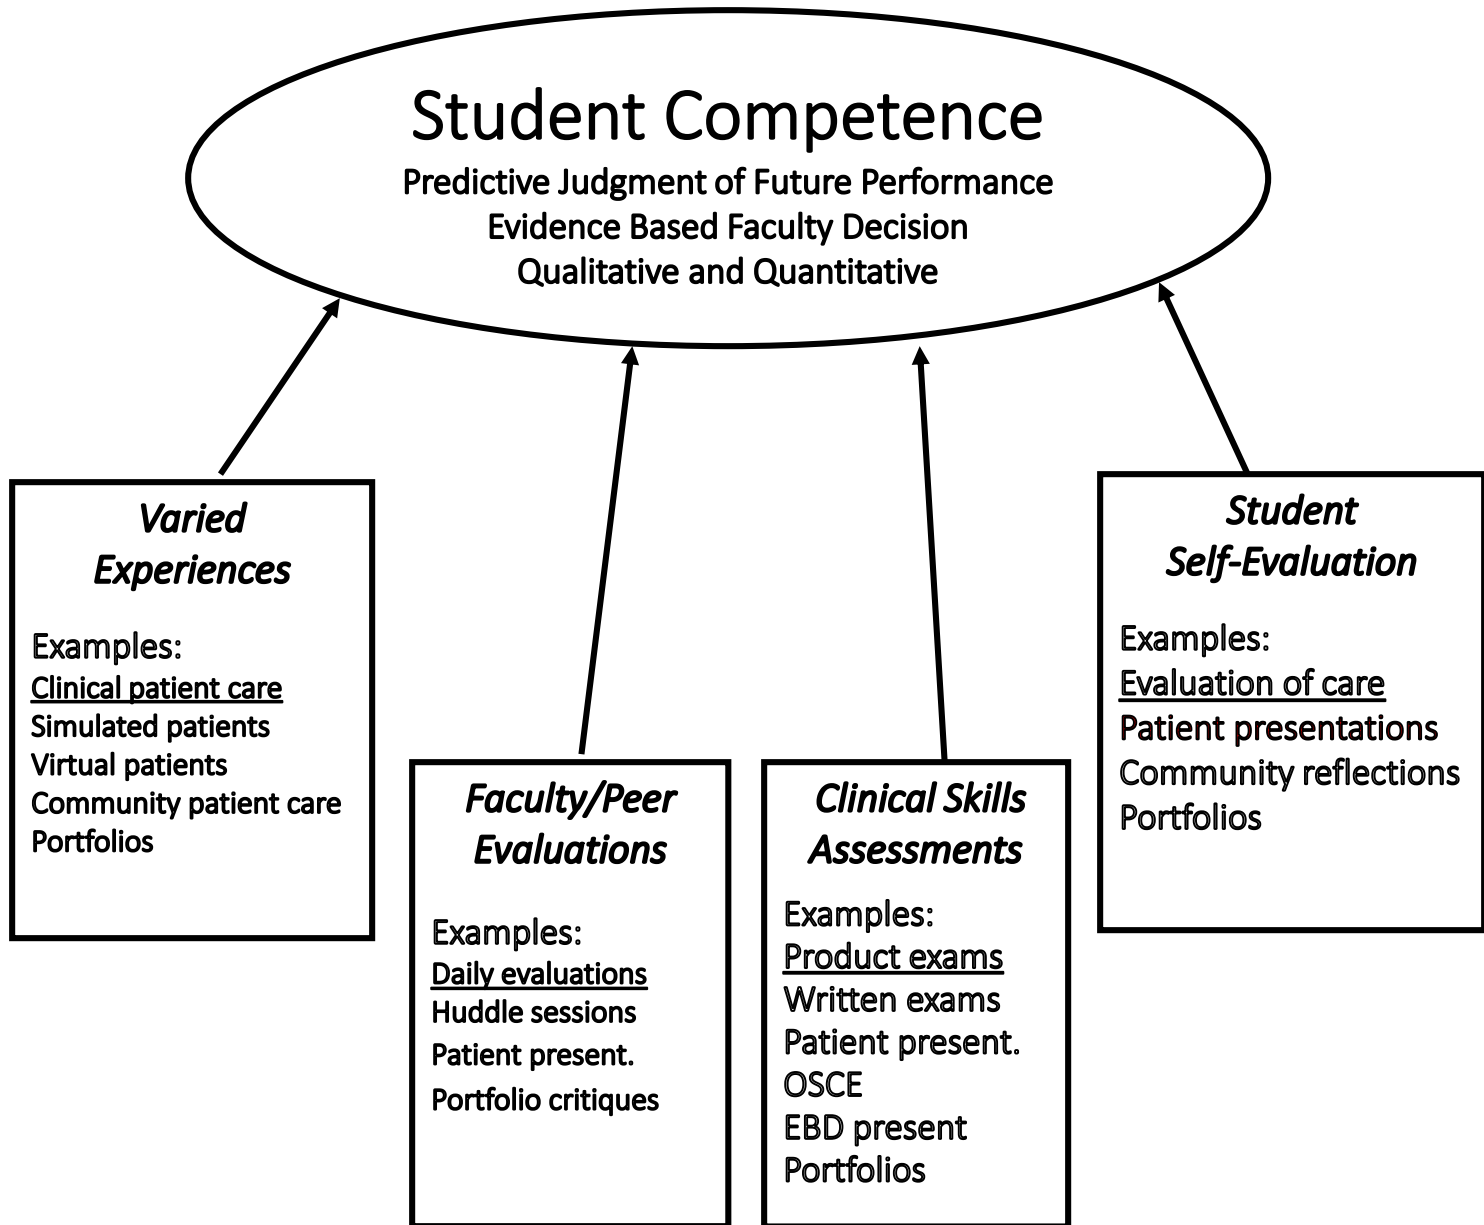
Student Competence
Predictive Judgment of Future Performance
Evidence Based Faculty Decision
Qualitative and Quantitative

Varied Experiences

Examples:
Clinical patient care
Simulated patients
Virtual patients
Community patient care
Portfolios

Faculty/Peer Evaluations

Examples:
Daily evaluations
Huddle sessions
Patient present.
Portfolio critiques

Clinical Skills Assessments

Examples:
Product exams
Written exams
Patient present.
OSCE
EBD present
Portfolios

Student Self-Evaluation

Examples:
Evaluation of care
Patient presentations
Community reflections
Portfolios